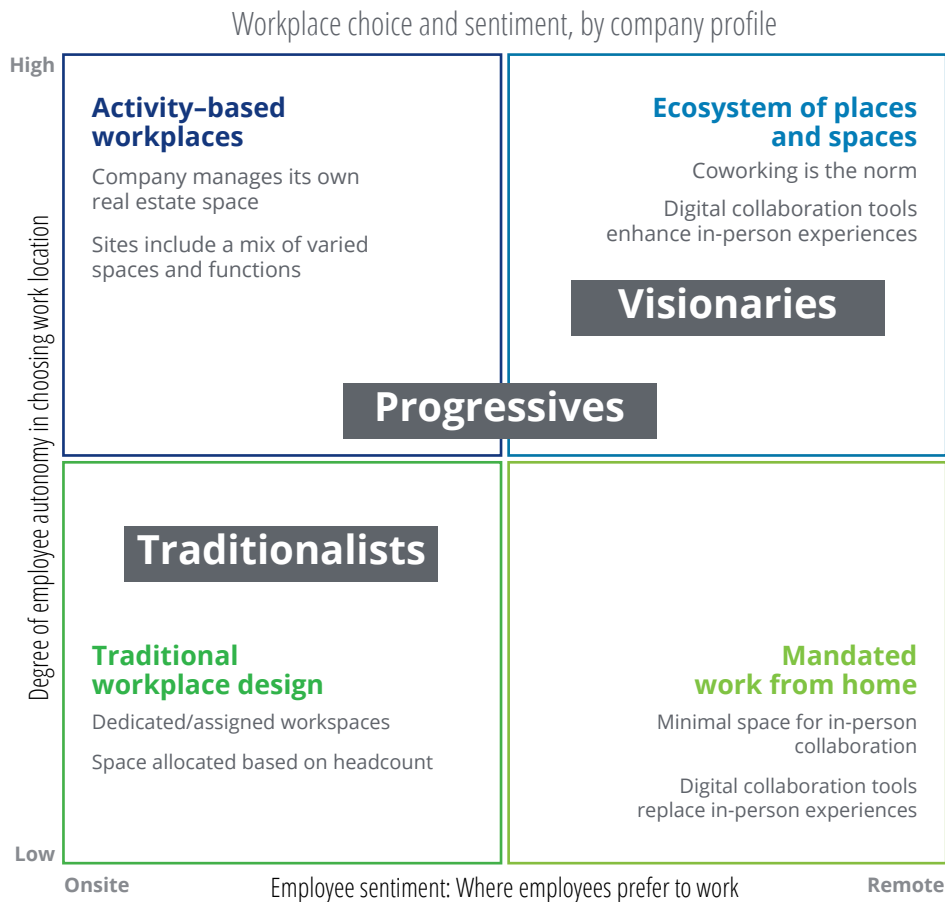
Workplace choice and sentiment, by company profile

High

Degree of employee autonomy in choosing work location

Activity–based workplaces

Company manages its own real estate space

Sites include a mix of varied spaces and functions

Ecosystem of places and spaces

Coworking is the norm

Digital collaboration tools enhance in-person experiences

Visionaries

Progressives

Traditionalists

Traditional workplace design

Dedicated/assigned workspaces

Space allocated based on headcount

Mandated work from home

Minimal space for in-person collaboration

Digital collaboration tools replace in-person experiences

Low

Onsite

Employee sentiment: Where employees prefer to work

Remote